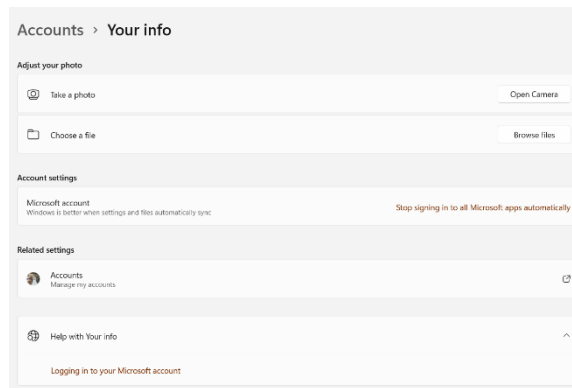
Accounts › Your info

Adjust your photo

Take a photo

Open Camera

Choose a file

Browse files

Account settings

Microsoft account
Windows is better when settings and files automatically sync

Stop signing in to all Microsoft apps automatically

Related settings

Accounts
Manage my accounts

Help with Your info

Logging in to your Microsoft account